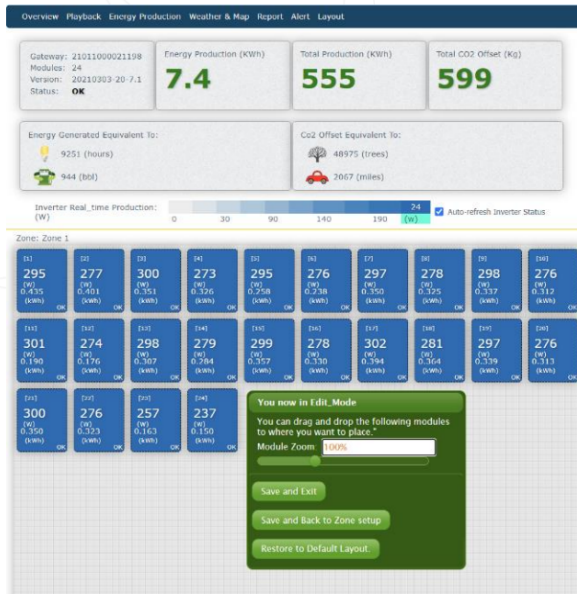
Overview Playback Energy Production Weather & Map Report Alert Layout

Gateway: 21011000021198
Modules: 24
Version: 20210303-20-7.1
Status: OK

Energy Production (KWh)
7.4

Total Production (KWh)
555

Total CO2 Offset (Kg)
599

Energy Generated Equivalent To:
9251 (hours)
944 (bbl)

Co2 Offset Equivalent To:
48975 (trees)
2067 (miles)

Inverter Real_time Production: (W)
0 30 90 140 190 24 (W)
Auto-refresh Inverter Status

Zone: Zone 1

[1] 295 (W) 0.435 (kWh) OK
[2] 277 (W) 0.401 (kWh) OK
[3] 300 (W) 0.351 (kWh) OK
[4] 273 (W) 0.326 (kWh) OK
[5] 295 (W) 0.258 (kWh) OK
[6] 276 (W) 0.238 (kWh) OK
[7] 297 (W) 0.350 (kWh) OK
[8] 278 (W) 0.325 (kWh) OK
[9] 298 (W) 0.337 (kWh) OK
[10] 276 (W) 0.312 (kWh) OK
[11] 301 (W) 0.190 (kWh) OK
[12] 274 (W) 0.176 (kWh) OK
[13] 298 (W) 0.307 (kWh) OK
[14] 279 (W) 0.284 (kWh) OK
[15] 299 (W) 0.357 (kWh) OK
[16] 278 (W) 0.330 (kWh) OK
[17] 302 (W) 0.394 (kWh) OK
[18] 281 (W) 0.364 (kWh) OK
[19] 297 (W) 0.339 (kWh) OK
[20] 276 (W) 0.313 (kWh) OK
[21] 300 (W) 0.350 (kWh) OK
[22] 276 (W) 0.323 (kWh) OK
[23] 257 (W) 0.163 (kWh) OK
[24] 237 (W) 0.150 (kWh) OK

You now in Edit_Mode
You can drag and drop the following modules to where you want to place.*
Module Zoom 100%
Save and Exit
Save and Back to Zone setup
Restore to Default Layout.